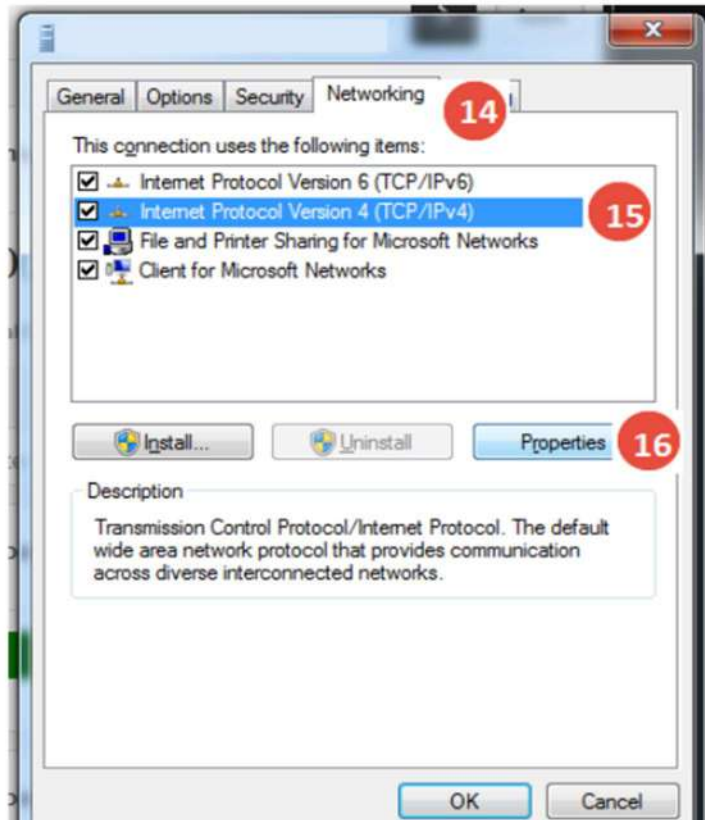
General Options Security Networking 14 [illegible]

This connection uses the following items:

Internet Protocol Version 6 (TCP/IPv6)
Internet Protocol Version 4 (TCP/IPv4) 15
File and Printer Sharing for Microsoft Networks
Client for Microsoft Networks

Install... Uninstall Properties 16

Description

Transmission Control Protocol/Internet Protocol. The default wide area network protocol that provides communication across diverse interconnected networks.

OK Cancel